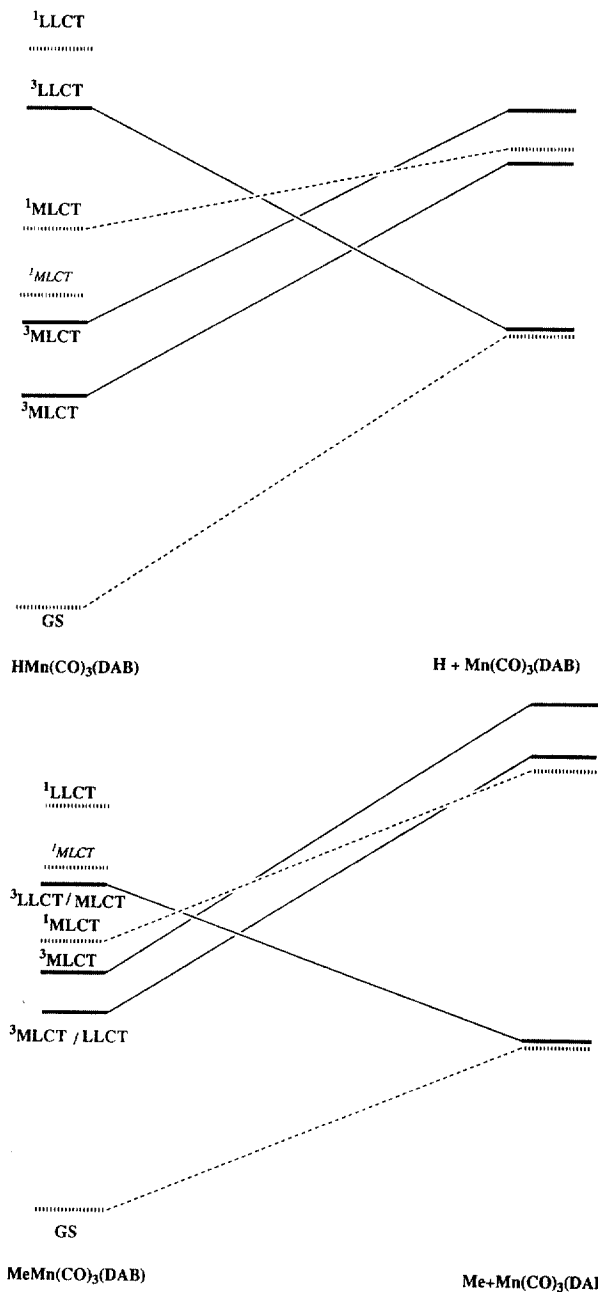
$^1$LLCT

$^3$LLCT

$^1$MLCT

$^1MLCT$

$^3$MLCT

$^3$MLCT

GS

HMn(CO)$_3$(DAB)

H + Mn(CO)$_3$(DAB)

$^1$LLCT

$^1MLCT$

$^3$LLCT / MLCT

$^1$MLCT

$^3$MLCT

$^3$MLCT / LLCT

GS

MeMn(CO)$_3$(DAB)

Me+Mn(CO)$_3$(DA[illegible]